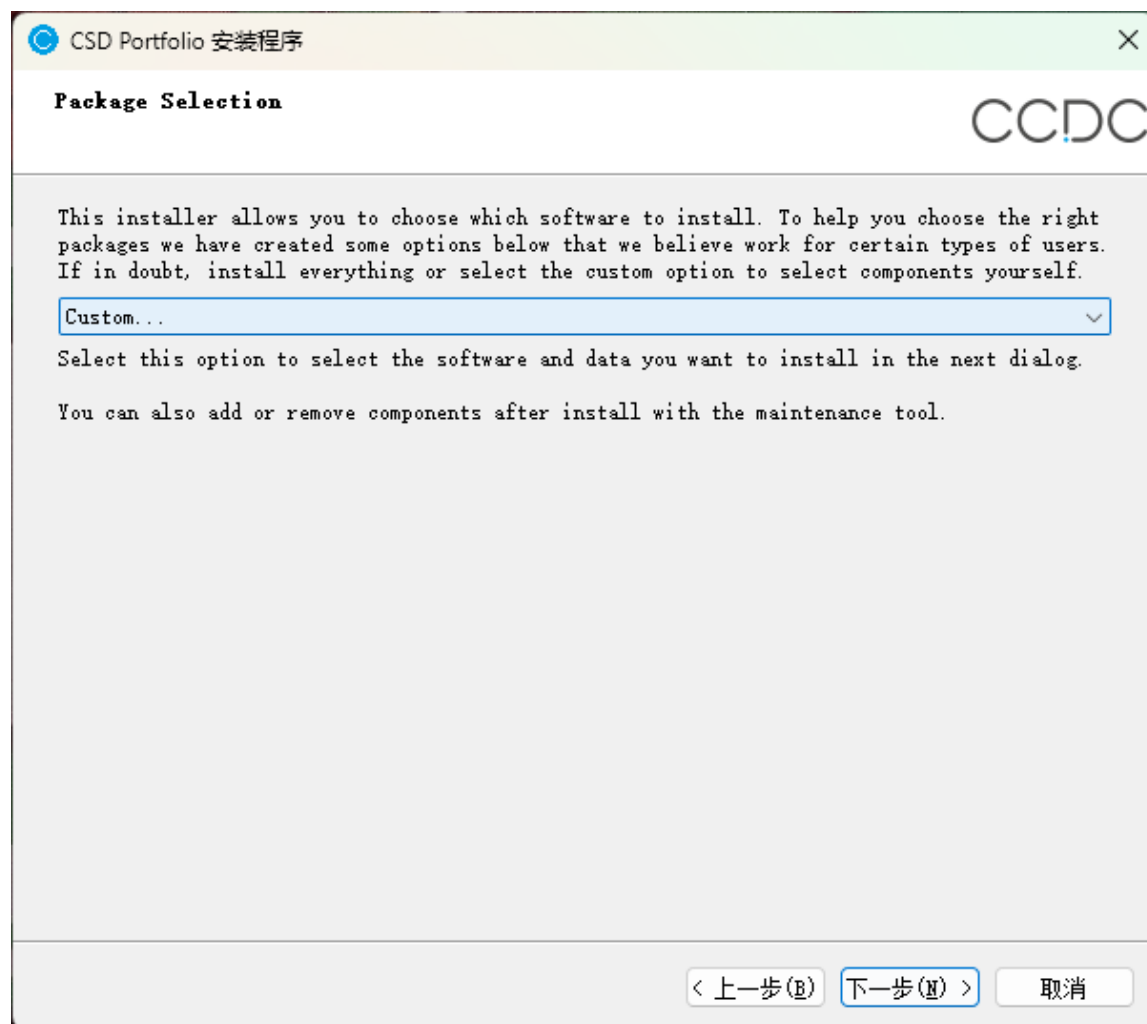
CSD Portfolio 安装程序

Package Selection

CCDC

This installer allows you to choose which software to install. To help you choose the right packages we have created some options below that we believe work for certain types of users. If in doubt, install everything or select the custom option to select components yourself.

Custom...

Select this option to select the software and data you want to install in the next dialog.

You can also add or remove components after install with the maintenance tool.

< 上一步(B)

下一步(N) >

取消